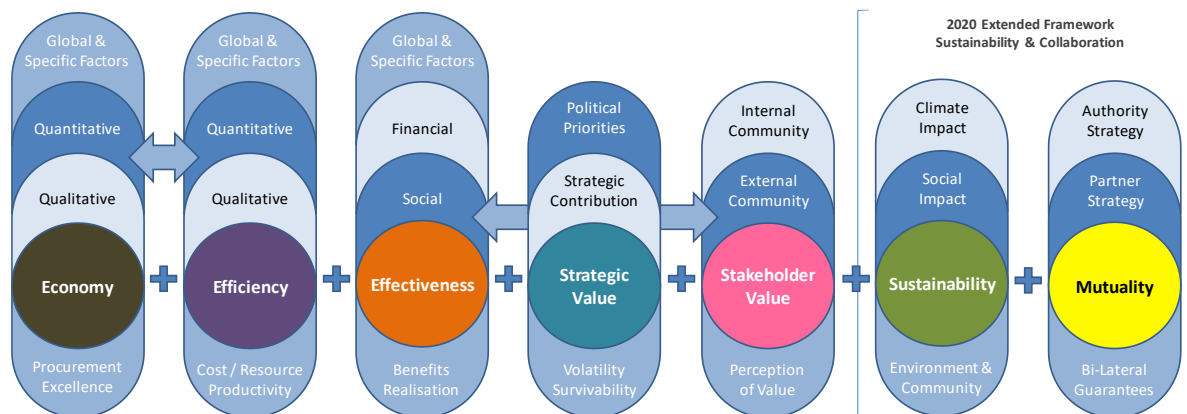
2020 Extended Framework
Sustainability & Collaboration

Global & Specific Factors
Quantitative
Qualitative
Economy
Procurement Excellence

Global & Specific Factors
Quantitative
Qualitative
Efficiency
Cost / Resource Productivity

Global & Specific Factors
Financial
Social
Effectiveness
Benefits Realisation

Political Priorities
Strategic Contribution
Strategic Value
Volatility Survivability

Internal Community
External Community
Stakeholder Value
Perception of Value

Climate Impact
Social Impact
Sustainability
Environment & Community

Authority Strategy
Partner Strategy
Mutuality
Bi-Lateral Guarantees